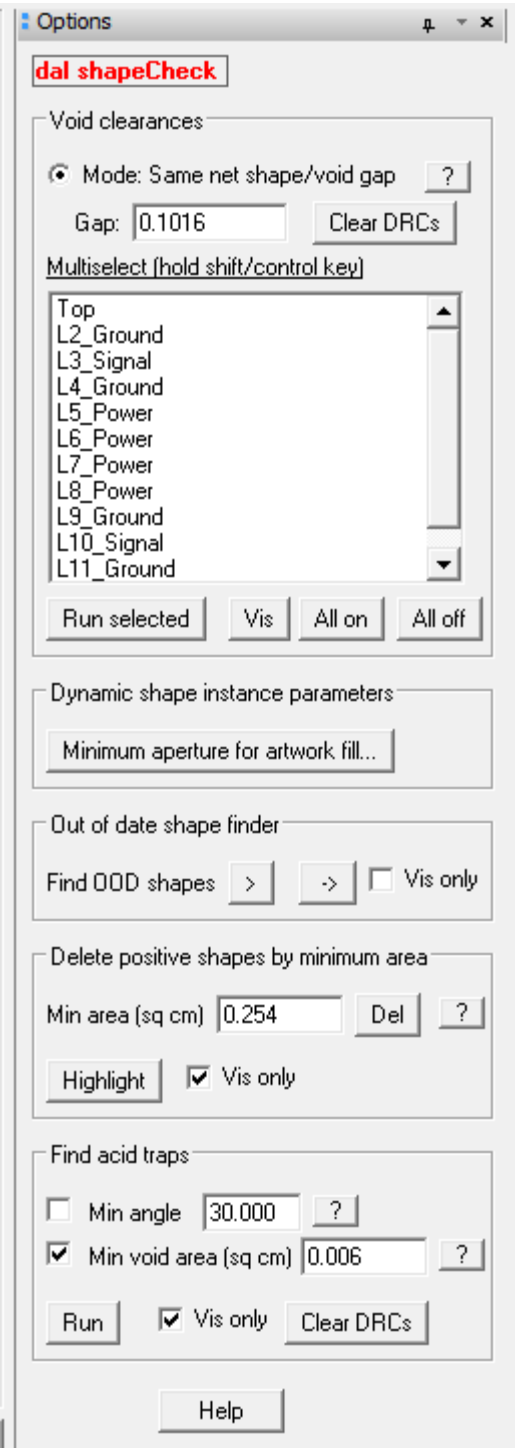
Options

dal shapeCheck

Void clearances

Mode: Same net shape/void gap ?

Gap: 0.1016 Clear DRCs

Multiselect (hold shift/control key)

Top
L2_Ground
L3_Signal
L4_Ground
L5_Power
L6_Power
L7_Power
L8_Power
L9_Ground
L10_Signal
L11_Ground

Run selected Vis All on All off

Dynamic shape instance parameters

Minimum aperture for artwork fill...

Out of date shape finder

Find OOD shapes > -> Vis only

Delete positive shapes by minimum area

Min area (sq cm) 0.254 Del ?

Highlight Vis only

Find acid traps

Min angle 30.000 ?

Min void area (sq cm) 0.006 ?

Run Vis only Clear DRCs

Help